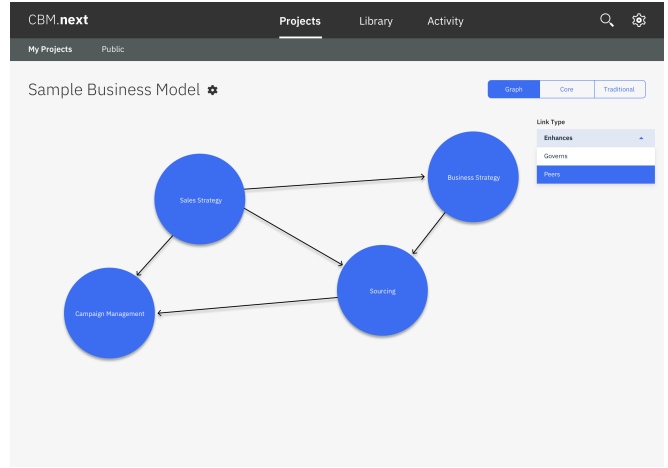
CBM.next

Projects Library Activity

My Projects Public

Sample Business Model

Graph Core Traditional

Link Type

Enhances

Governs

Peers

Sales Strategy

Business Strategy

Sourcing

Campaign Management